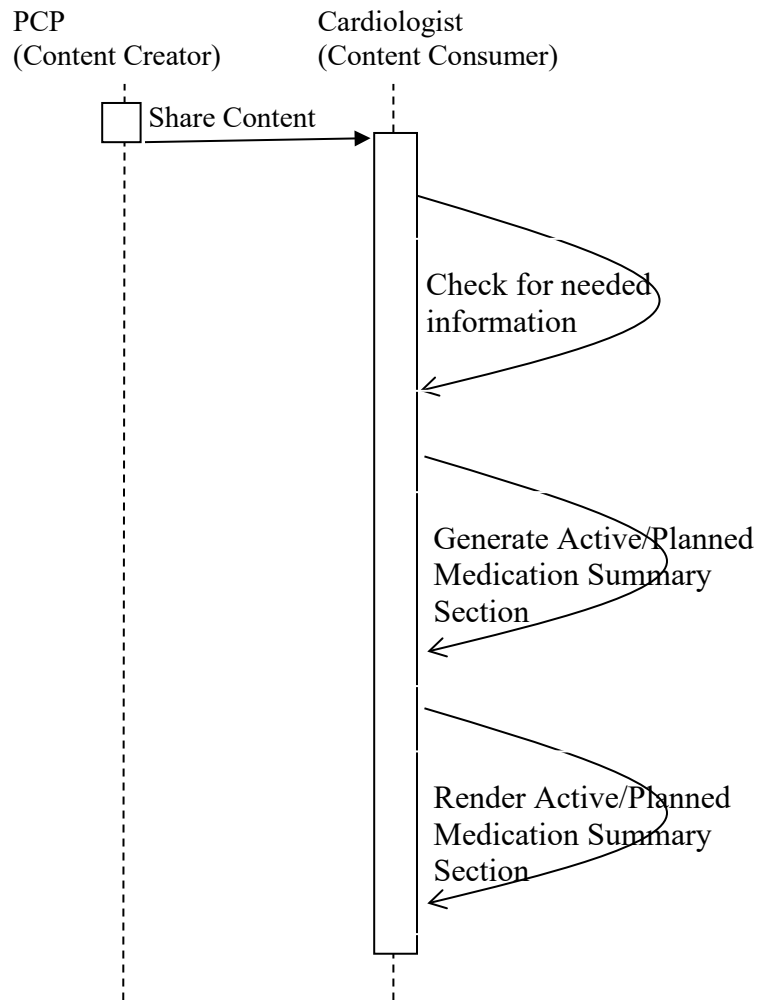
PCP
(Content Creator)

Cardiologist
(Content Consumer)

Share Content

Check for needed information

Generate Active/Planned Medication Summary Section

Render Active/Planned Medication Summary Section